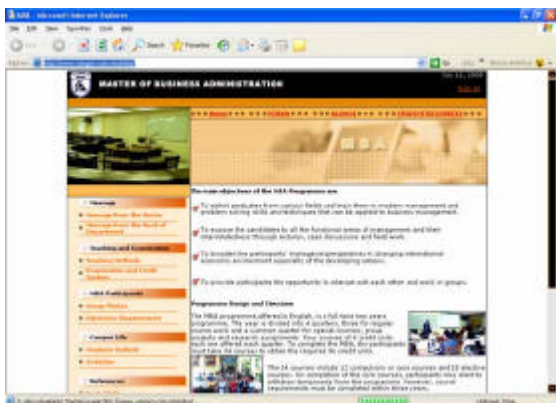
MASTER OF BUSINESS ADMINISTRATION

MBA

The main objectives of the MBA Programme are

To admit graduates from various fields and train them in modern management and problem solving skills and techniques that can be applied to business management.

To expose the candidates to all the functional areas of management and their interrelatedness through lectures, case discussions and field work.

To broaden the participants' managerial perspectives in changing international economic environment especially of the developing nations.

To provide participants the opportunity to interact with each other and work in groups.

Programme Design and Structure

The MBA programme offered is English, is a full time two years programme. The year is divided into 4 quarters, three for regular course work and a summer quarter for special courses, group projects and research assignments. Four courses of 4 credit units each are offered each quarter. To complete the MBA, the participants must take 16 courses to obtain the required 66 credit units.

The 16 courses include 12 compulsory or core courses and 10 elective courses. On completion of the core courses, participants may want to withdraw temporarily from the programme. However, course requirements must be completed within three years.

Message
Admissions
Teaching and Examination
MBA Participants
Campus Life
References
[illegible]